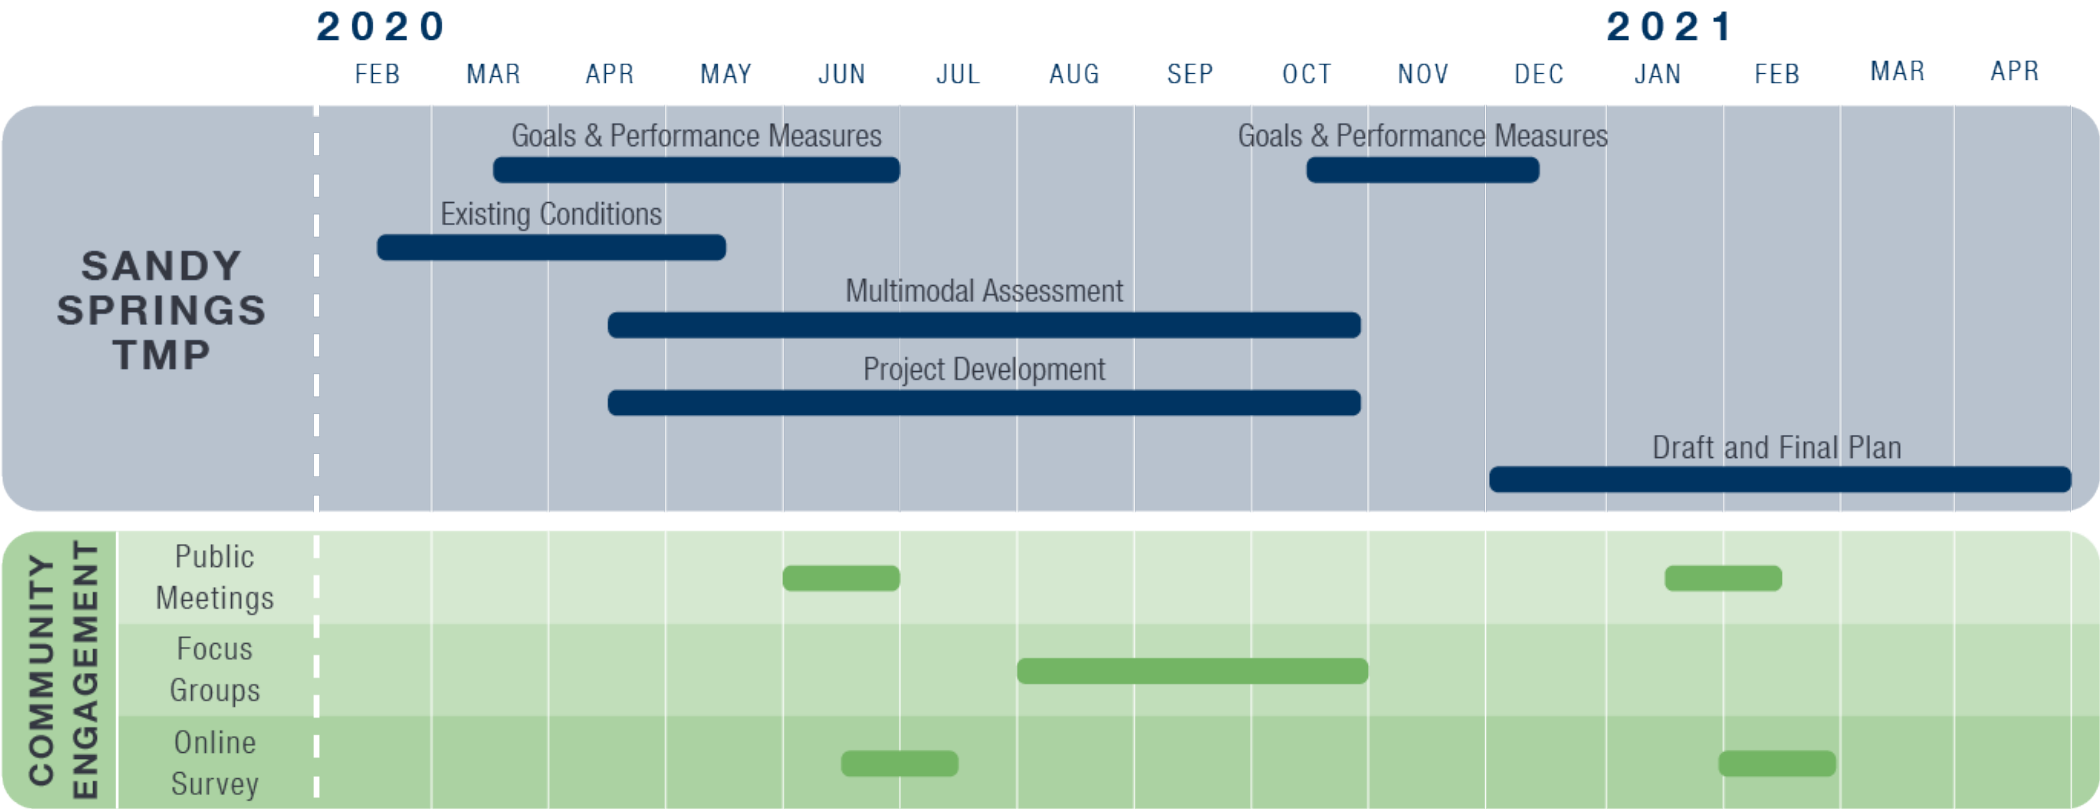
2020

2021

FEB MAR APR MAY JUN JUL AUG SEP OCT NOV DEC JAN FEB MAR APR

SANDY SPRINGS TMP

Goals & Performance Measures

Goals & Performance Measures

Existing Conditions

Multimodal Assessment

Project Development

Draft and Final Plan

COMMUNITY ENGAGEMENT

Public Meetings

Focus Groups

Online Survey